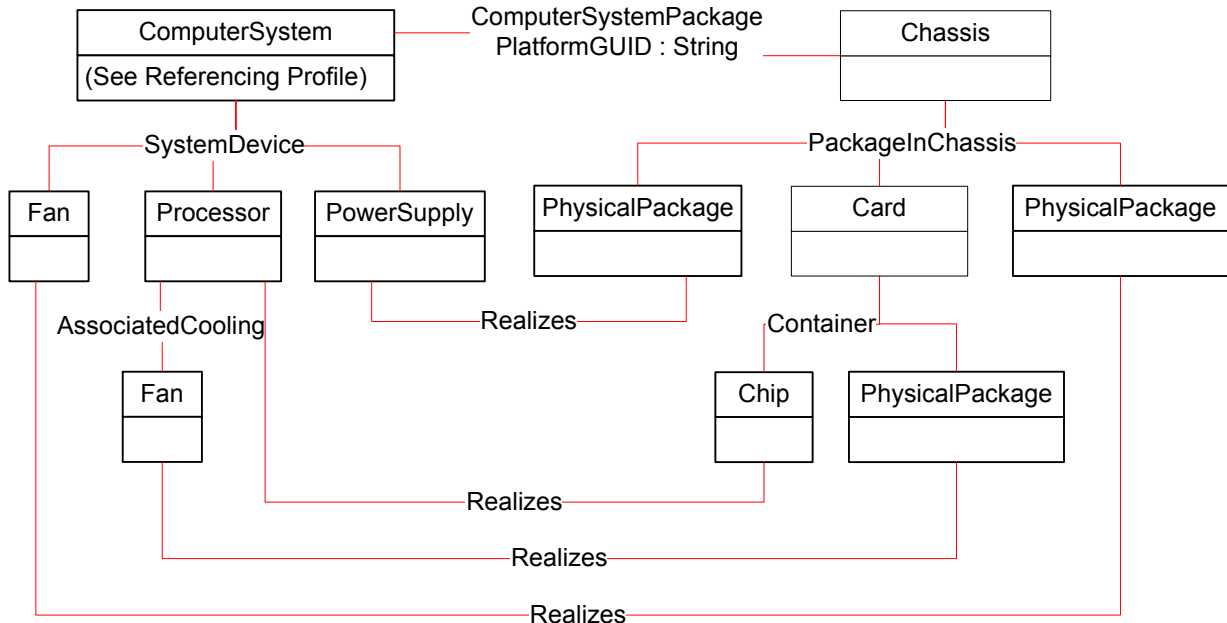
ComputerSystem
(See Referencing Profile)
ComputerSystemPackage
PlatformGUID : String
Chassis
SystemDevice
PackageInChassis
Fan
Processor
PowerSupply
PhysicalPackage
Card
PhysicalPackage
Realizes
AssociatedCooling
Container
Fan
Chip
PhysicalPackage
Realizes
Realizes
Realizes